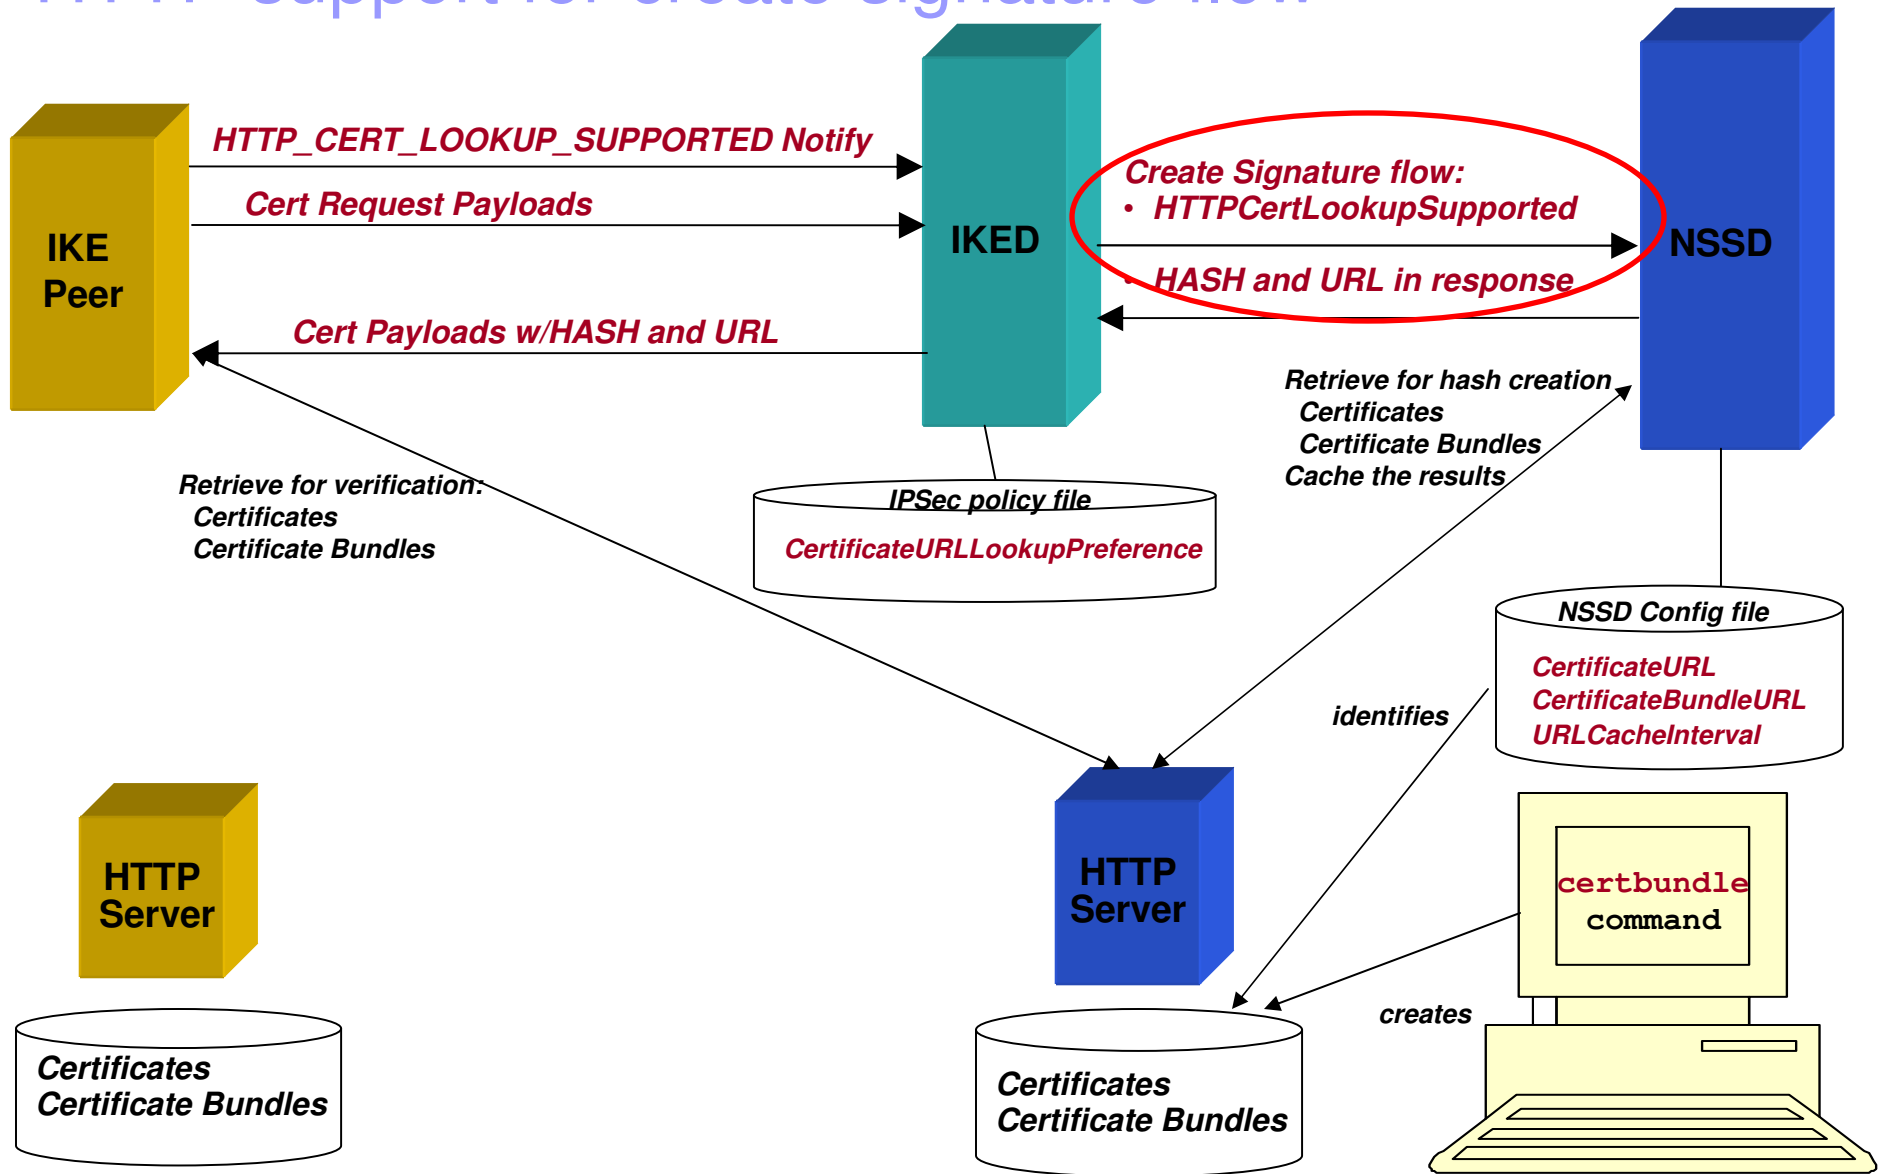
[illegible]

IKE Peer

HTTP_CERT_LOOKUP_SUPPORTED Notify

Cert Request Payloads

IKED

Create Signature flow:
• HTTPCertLookupSupported
• HASH and URL in response

NSSD

Cert Payloads w/HASH and URL

Retrieve for hash creation
Certificates
Certificate Bundles
Cache the results

Retrieve for verification:
Certificates
Certificate Bundles

IPSec policy file
CertificateURLLookupPreference

NSSD Config file
CertificateURL
CertificateBundleURL
URLCacheInterval

identifies

HTTP Server

HTTP Server

certbundle command

creates

Certificates
Certificate Bundles

Certificates
Certificate Bundles